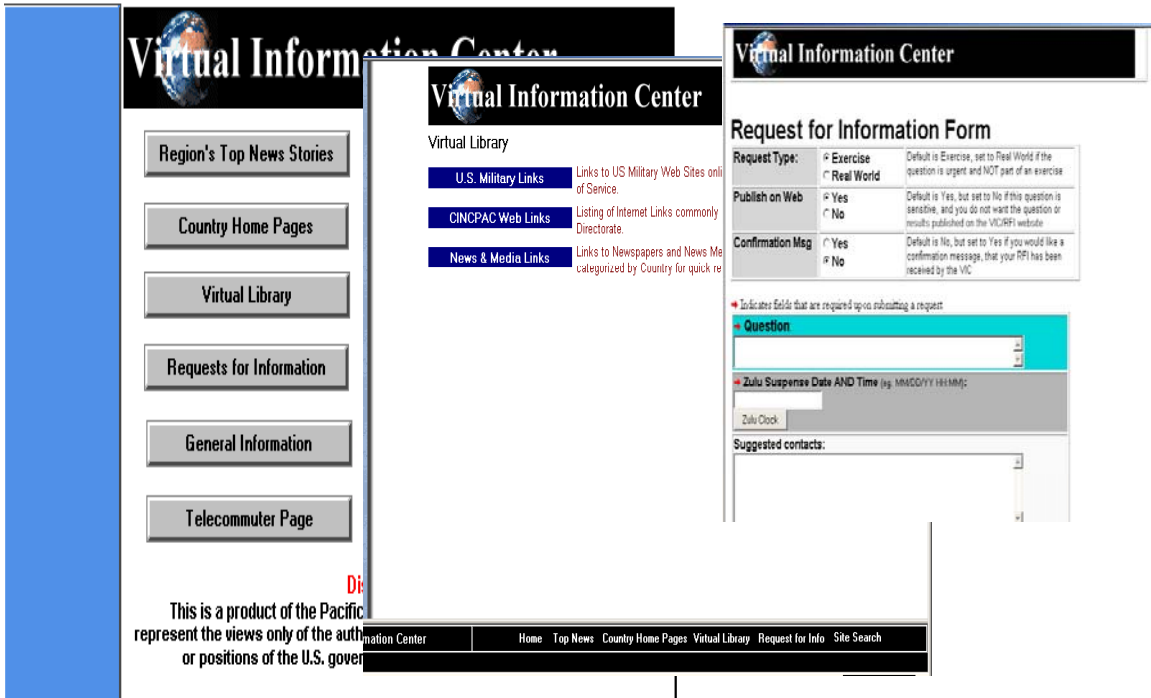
Virtual Information Center

Region's Top News Stories

Country Home Pages

Virtual Library

Requests for Information

General Information

Telecommuter Page

Dis

This is a product of the Pacific represent the views only of the auth or positions of the U.S. gover

Virtual Information Center

Virtual Library

U.S. Military Links

Links to US Military Web Sites onli of Service.

CINCPAC Web Links

Listing of Internet Links commonly Directorate.

News & Media Links

Links to Newspapers and News Me categorized by Country for quick re

mation Center | Home | Top News | Country Home Pages | Virtual Library | Request for Info | Site Search

Virtual Information Center

Request for Information Form

| Request Type: | Exercise / Real World | Default is Exercise, set to Real World if the question is urgent and NOT part of an exercise |
|---|---|---|
| Publish on Web | Yes / No | Default is Yes, but set to No if this question is sensitive, and you do not want the question or results published on the VIC/RFI website |
| Confirmation Msg | Yes / No | Default is No, but set to Yes if you would like a confirmation message, that your RFI has been received by the VIC |

Indicates fields that are required upon submitting a request

Question

Zulu Suspense Date AND Time (eg. MM/DD/YY HH:MM):

Zulu Clock

Suggested contacts: